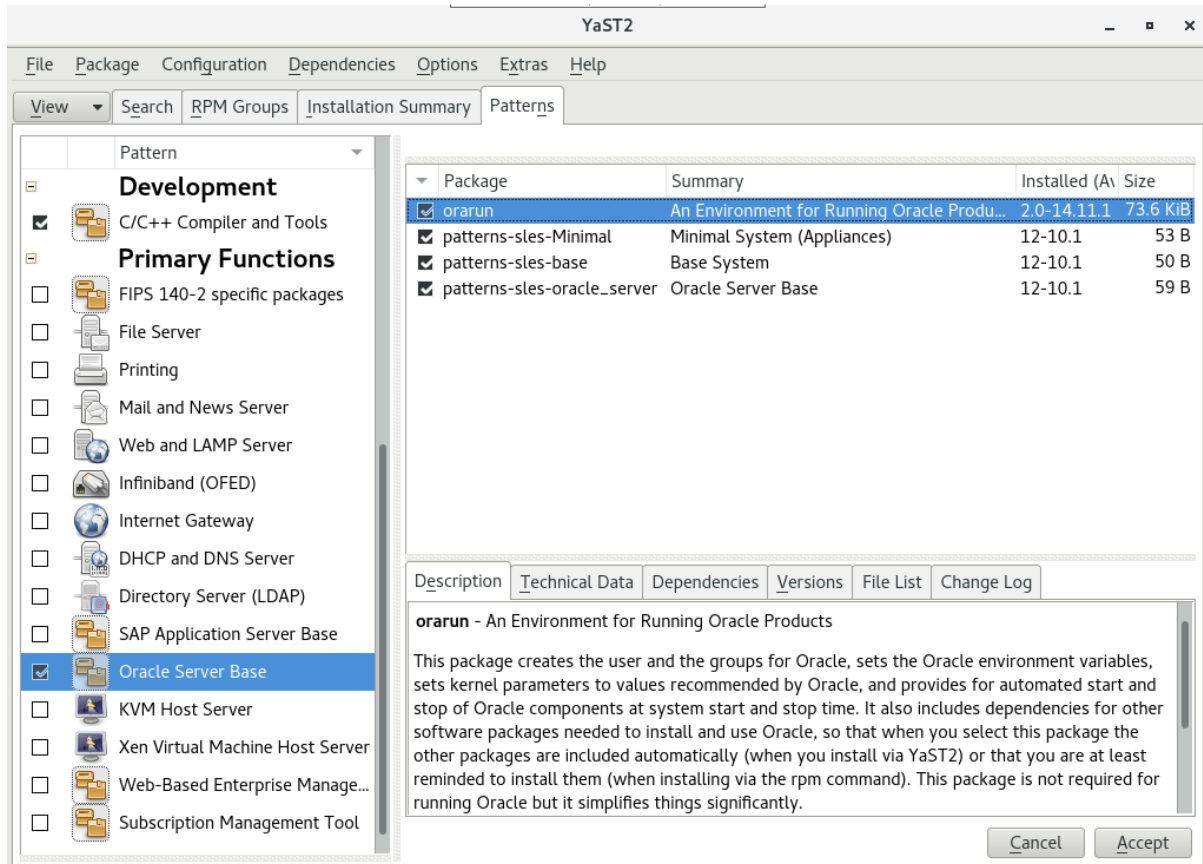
YaST2

File Package Configuration Dependencies Options Extras Help

View Search RPM Groups Installation Summary Patterns

Pattern

Development

C/C++ Compiler and Tools

Primary Functions

FIPS 140-2 specific packages

File Server

Printing

Mail and News Server

Web and LAMP Server

Infiniband (OFED)

Internet Gateway

DHCP and DNS Server

Directory Server (LDAP)

SAP Application Server Base

Oracle Server Base

KVM Host Server

Xen Virtual Machine Host Server

Web-Based Enterprise Manage...

Subscription Management Tool

| Package | Summary | Installed (Av | Size |
|---|---|---|---|
| orarun | An Environment for Running Oracle Produ... | 2.0-14.11.1 | 73.6 KiB |
| patterns-sles-Minimal | Minimal System (Appliances) | 12-10.1 | 53 B |
| patterns-sles-base | Base System | 12-10.1 | 50 B |
| patterns-sles-oracle_server | Oracle Server Base | 12-10.1 | 59 B |

Description Technical Data Dependencies Versions File List Change Log

orarun - An Environment for Running Oracle Products

This package creates the user and the groups for Oracle, sets the Oracle environment variables, sets kernel parameters to values recommended by Oracle, and provides for automated start and stop of Oracle components at system start and stop time. It also includes dependencies for other software packages needed to install and use Oracle, so that when you select this package the other packages are included automatically (when you install via YaST2) or that you are at least reminded to install them (when installing via the rpm command). This package is not required for running Oracle but it simplifies things significantly.

Cancel Accept